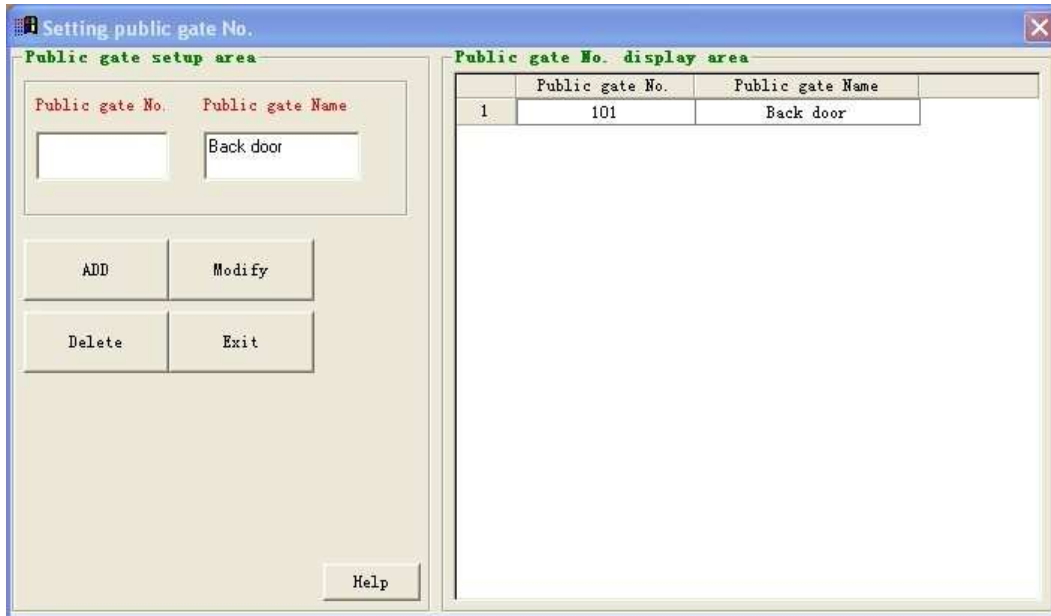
Setting public gate No.

Public gate setup area

Public gate No.

Public gate Name

Back door

ADD

Modify

Delete

Exit

Help

Public gate No. display area

| | Public gate No. | Public gate Name |
|---|---|---|
| 1 | 101 | Back door |